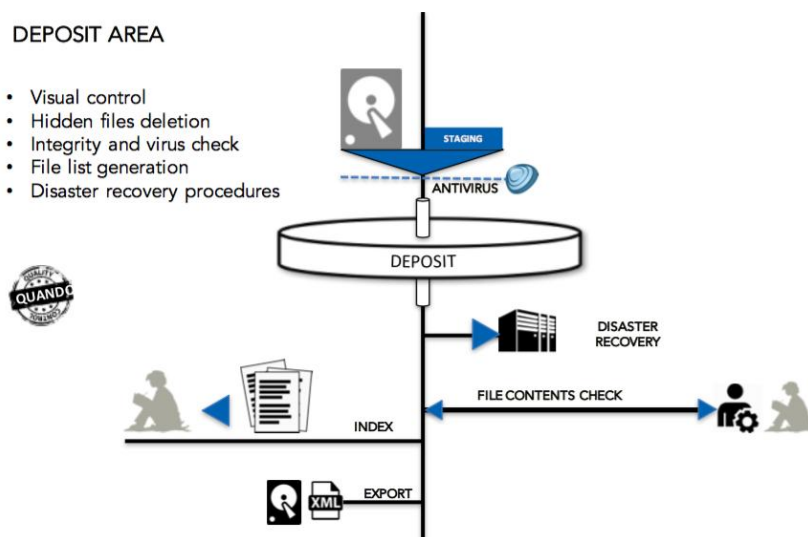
DEPOSIT AREA

- Visual control
- Hidden files deletion
- Integrity and virus check
- File list generation
- Disaster recovery procedures

QUALITY QUANDO SUMANDO

STAGING

ANTIVIRUS

DEPOSIT

DISASTER RECOVERY

FILE CONTENTS CHECK

INDEX

XML

EXPORT